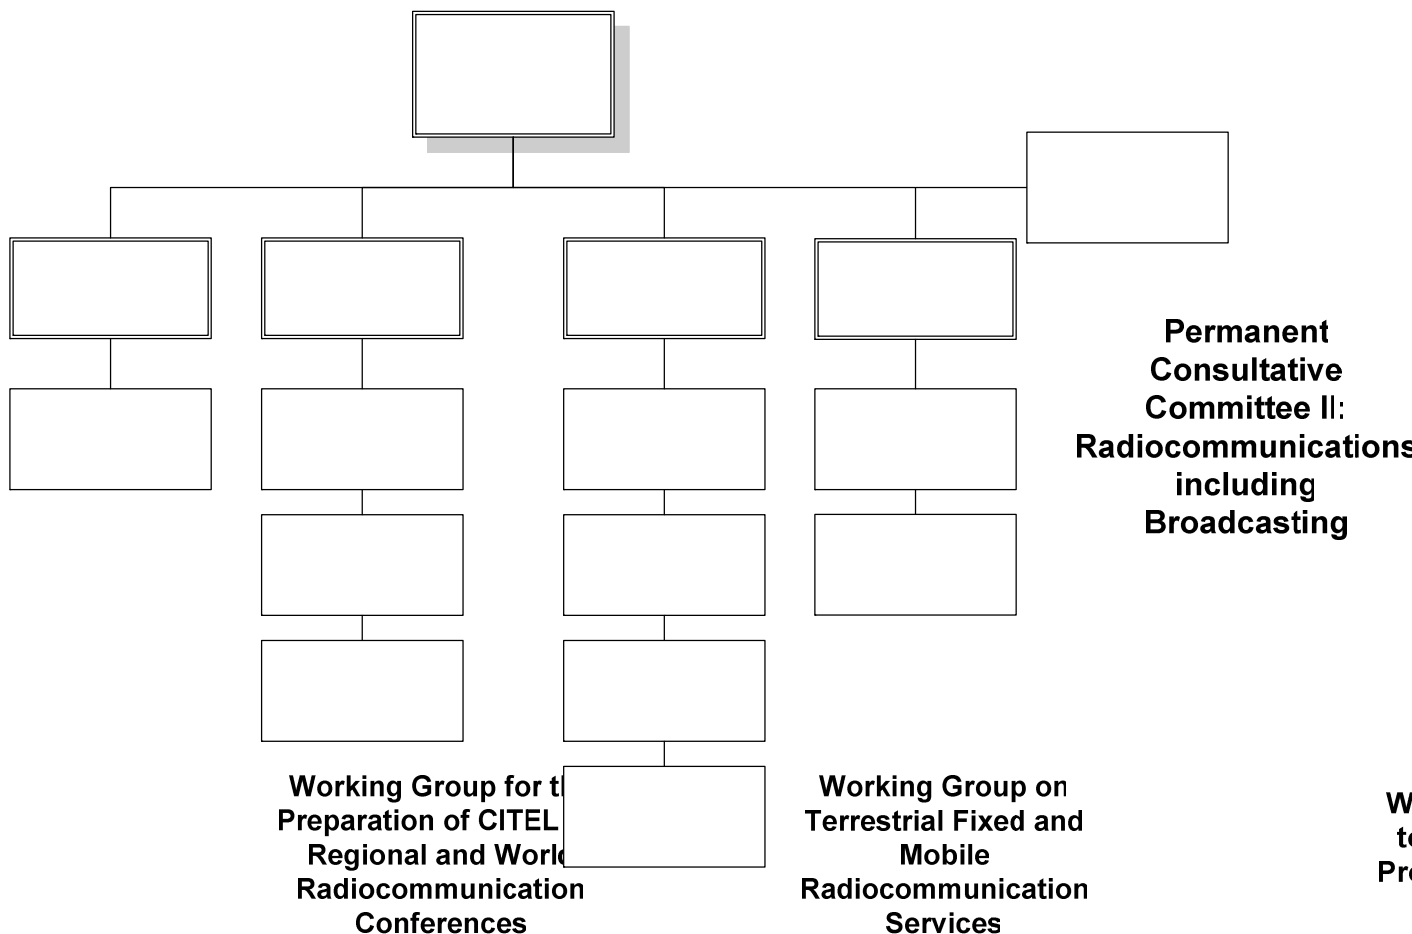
Permanent Consultative Committee II: Radiocommunications including Broadcasting

Working Group for th Preparation of CITEL Regional and World Radiocommunication Conferences

Working Group on Terrestrial Fixed and Mobile Radiocommunication Services

W
t
Pr